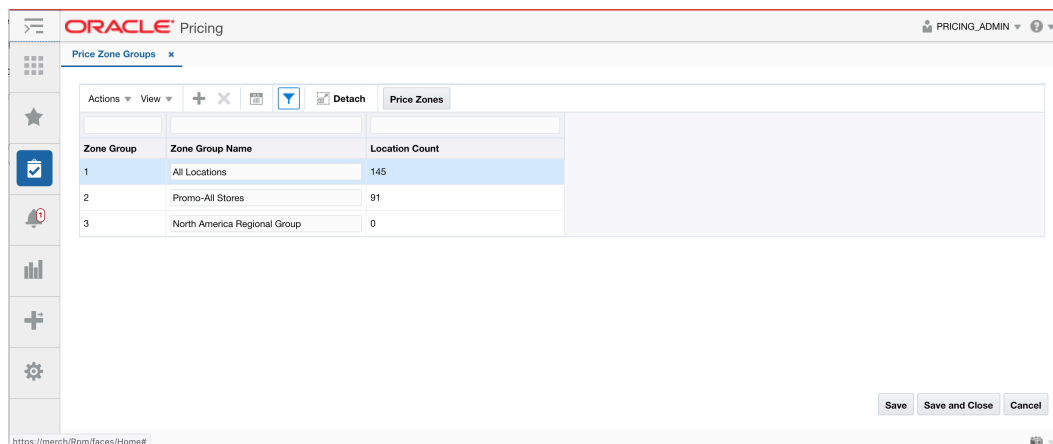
ORACLE Pricing

PRICING_ADMIN

Price Zone Groups ×

Actions View Detach Price Zones

| Zone Group | Zone Group Name | Location Count |
|---|---|---|
| 1 | All Locations | 145 |
| 2 | Promo-All Stores | 91 |
| 3 | North America Regional Group | 0 |

1

Save Save and Close Cancel

https://merch/Rpm/faces/Home#